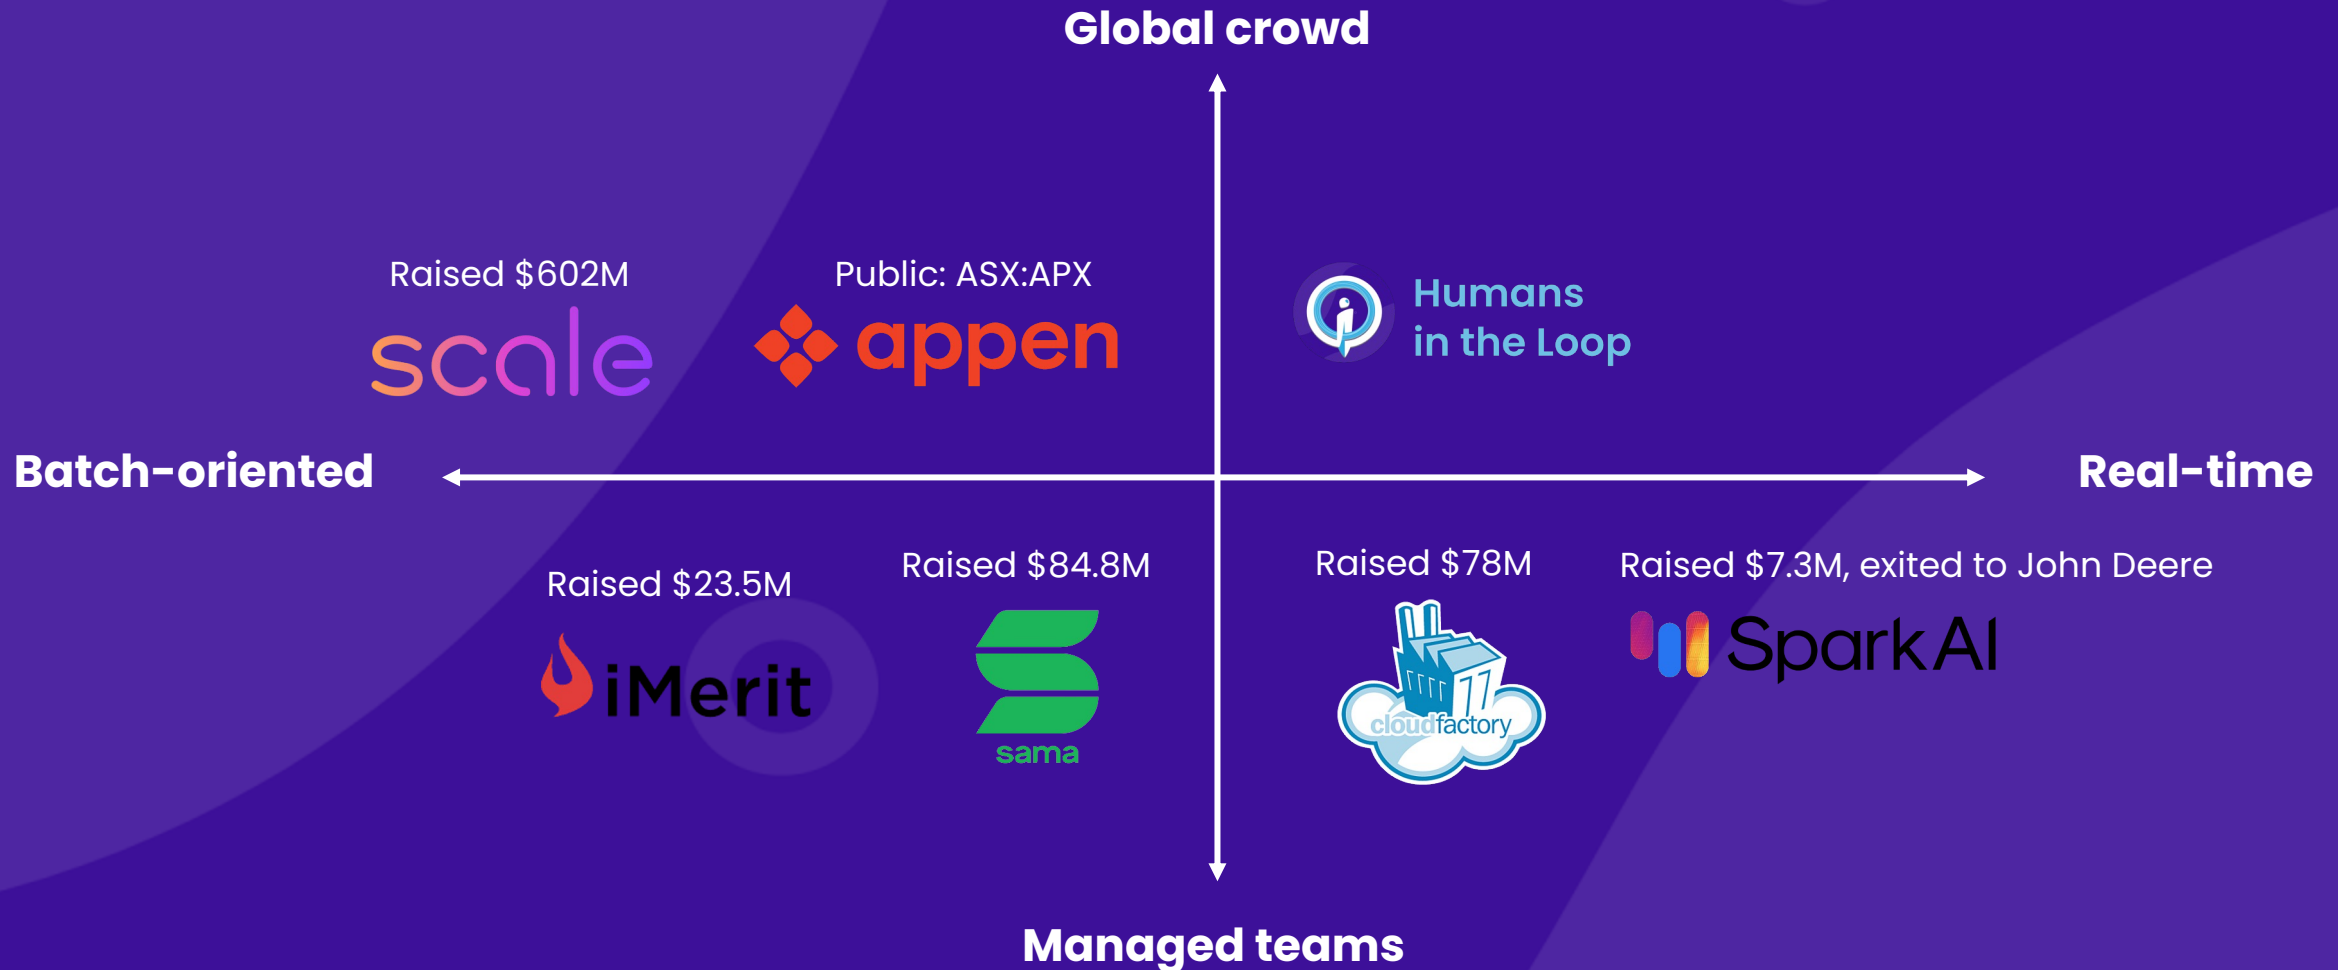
Global crowd

Raised $602M

scale

Public: ASX:APX

appen

Humans in the Loop

Batch-oriented

Real-time

Raised $23.5M

iMerit

Raised $84.8M

sama

Raised $78M

cloudfactory

Raised $7.3M, exited to John Deere

SparkAI

Managed teams